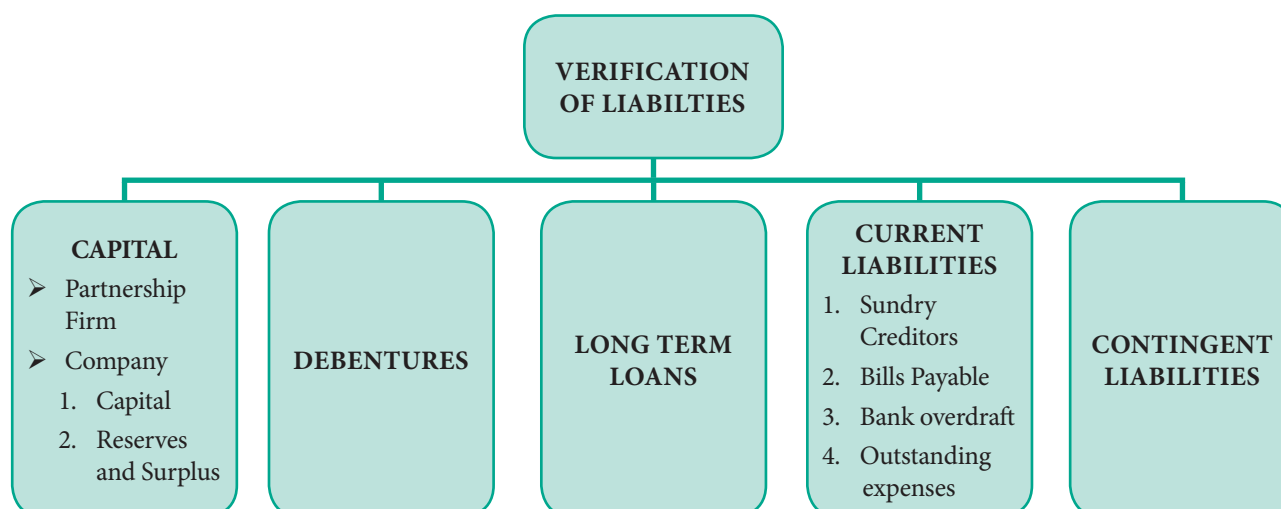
VERIFICATION OF LIABILTIES

CAPITAL
➢ Partnership Firm
➢ Company
1. Capital
2. Reserves and Surplus

DEBENTURES

LONG TERM LOANS

CURRENT LIABILITIES
1. Sundry Creditors
2. Bills Payable
3. Bank overdraft
4. Outstanding expenses

CONTINGENT LIABILITIES